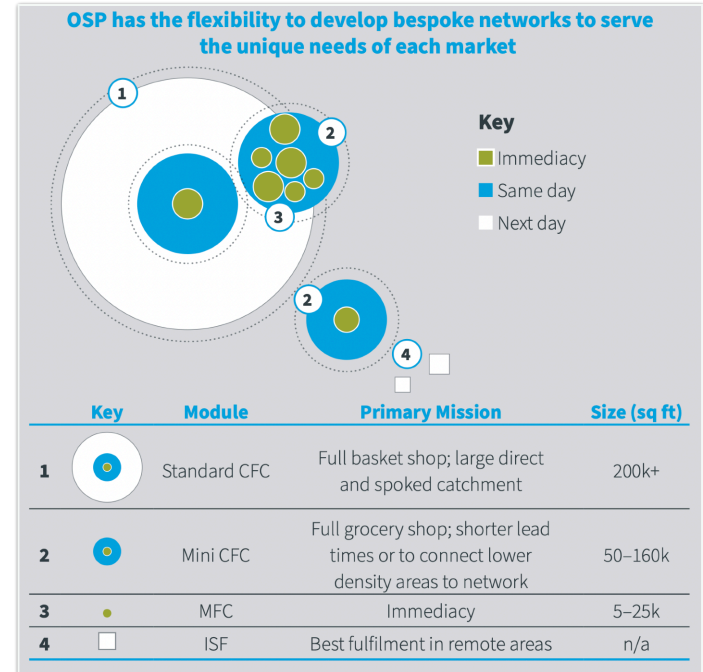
OSP has the flexibility to develop bespoke networks to serve the unique needs of each market

1

2

3

2

4

Key
Immediacy
Same day
Next day

| | Key | Module | Primary Mission | Size (sq ft) |
|---|---|---|---|---|
| 1 | | Standard CFC | Full basket shop; large direct and spoked catchment | 200k+ |
| 2 | | Mini CFC | Full grocery shop; shorter lead times or to connect lower density areas to network | 50–160k |
| 3 | | MFC | Immediacy | 5–25k |
| 4 | | ISF | Best fulfilment in remote areas | n/a |